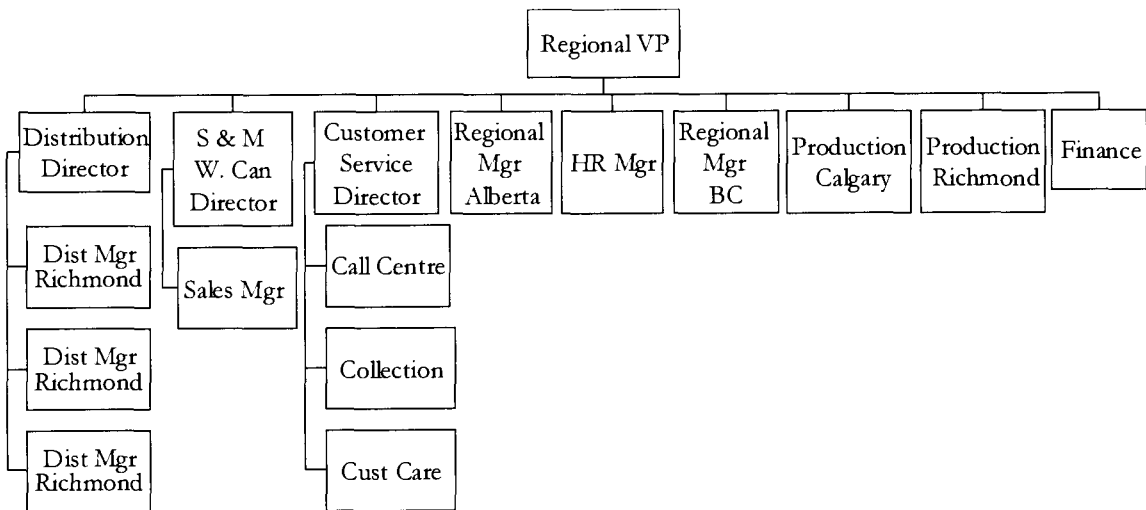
Regional VP

Distribution Director

Dist Mgr Richmond

Dist Mgr Richmond

Dist Mgr Richmond

S & M W. Can Director

Sales Mgr

Customer Service Director

Call Centre

Collection

Cust Care

Regional Mgr Alberta

HR Mgr

Regional Mgr BC

Production Calgary

Production Richmond

Finance